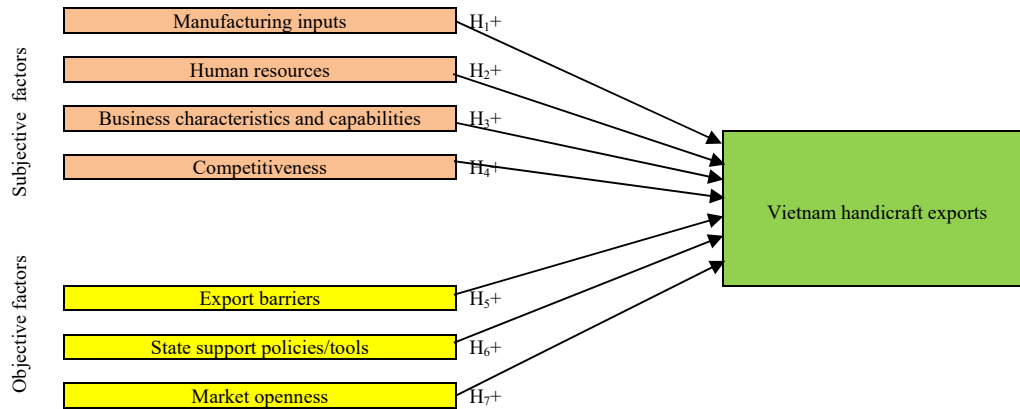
Subjective factors

Manufacturing inputs
$H_1+$

Human resources
$H_2+$

Business characteristics and capabilities
$H_3+$

Competitiveness
$H_4+$

Objective factors

Export barriers
$H_5+$

State support policies/tools
$H_6+$

Market openness
$H_7+$

Vietnam handicraft exports